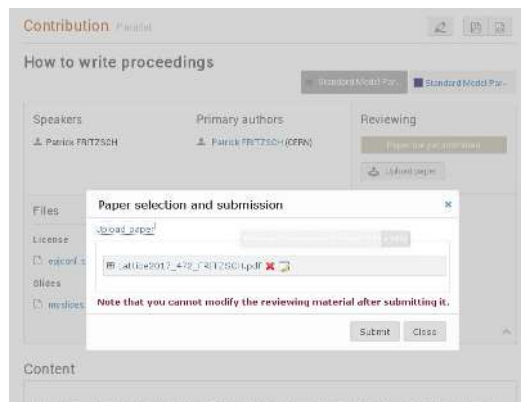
Contribution Parallel

How to write proceedings

Standard Model Par... Standard Model Par...

Speakers
Patrick FRITZSCH

Primary authors
Patrick FRITZSCH (CERN)

Reviewing
Paper not yet submitted
Upload paper

Files
License
epjconf.s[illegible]
Slides
myslides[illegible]

Paper selection and submission
Upload paper
lattice2017_472_FRITZSCH.pdf
Note that you cannot modify the reviewing material after submitting it.
Submit Close

Content